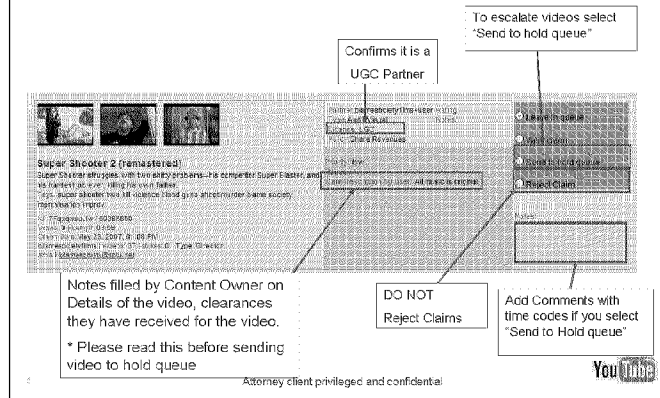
To escalate videos select "Send to hold queue"

Confirms it is a UGC Partner

Super Shooter 2 (remastered)

Super Shooter struggles with two shitty problems - his competitor Super Blaster, and as fantastic as ever, killing his own father. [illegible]

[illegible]

Leave in queue

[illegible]

Send to hold queue

Reject Claim

Notes

Notes filled by Content Owner on Details of the video, clearances they have received for the video.

* Please read this before sending video to hold queue

DO NOT Reject Claims

Add Comments with time codes if you select "Send to Hold queue"

Attorney client privileged and confidential

YouTube